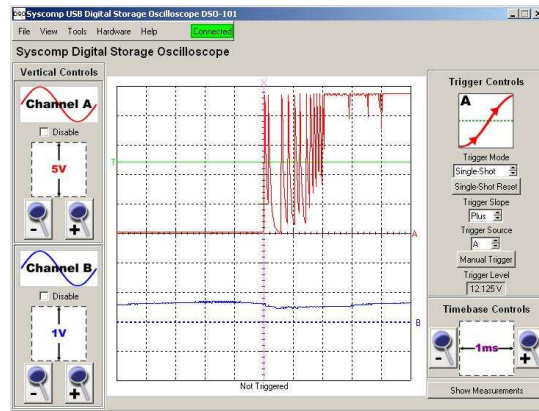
DSO Syscomp USB Digital Storage Oscilloscope DSO-101

File View Tools Hardware Help Connected

Syscomp Digital Storage Oscilloscope

Vertical Controls

Channel A

Disable

5V

-

+

Channel B

Disable

1V

-

+

T

A

B

Not Triggered

Trigger Controls

A

Trigger Mode

Single-Shot

Single-Shot Reset

Trigger Slope

Plus

Trigger Source

A

Manual Trigger

Trigger Level

12.125 V

Timebase Controls

-

1ms

+

Show Measurements